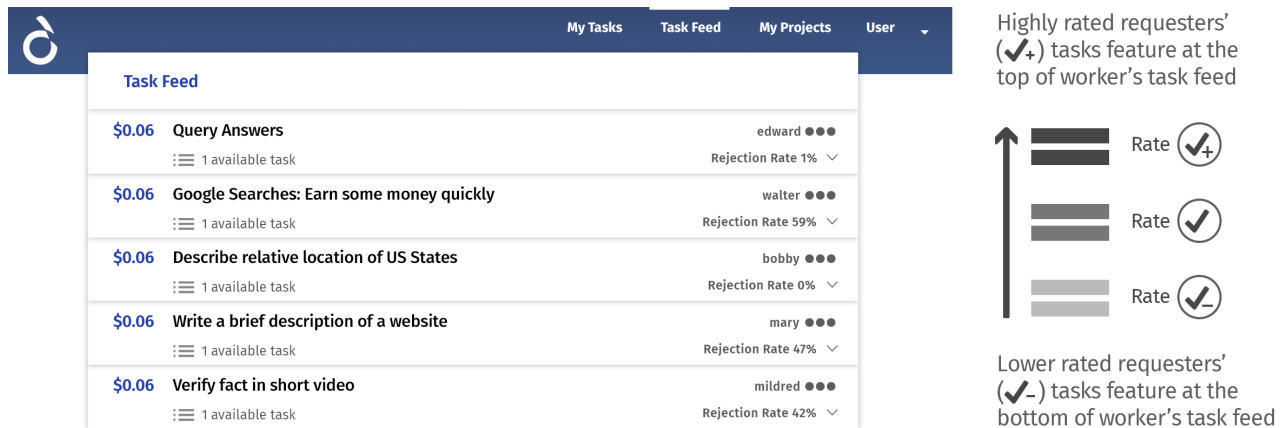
My Tasks Task Feed My Projects User

Task Feed

$0.06 Query Answers
1 available task
edward
Rejection Rate 1%

$0.06 Google Searches: Earn some money quickly
1 available task
walter
Rejection Rate 59%

$0.06 Describe relative location of US States
1 available task
bobby
Rejection Rate 0%

$0.06 Write a brief description of a website
1 available task
mary
Rejection Rate 47%

$0.06 Verify fact in short video
1 available task
mildred
Rejection Rate 42%

Highly rated requesters' (✓+) tasks feature at the top of worker's task feed

Rate ✓+

Rate ✓

Rate ✓−

Lower rated requesters' (✓−) tasks feature at the bottom of worker's task feed